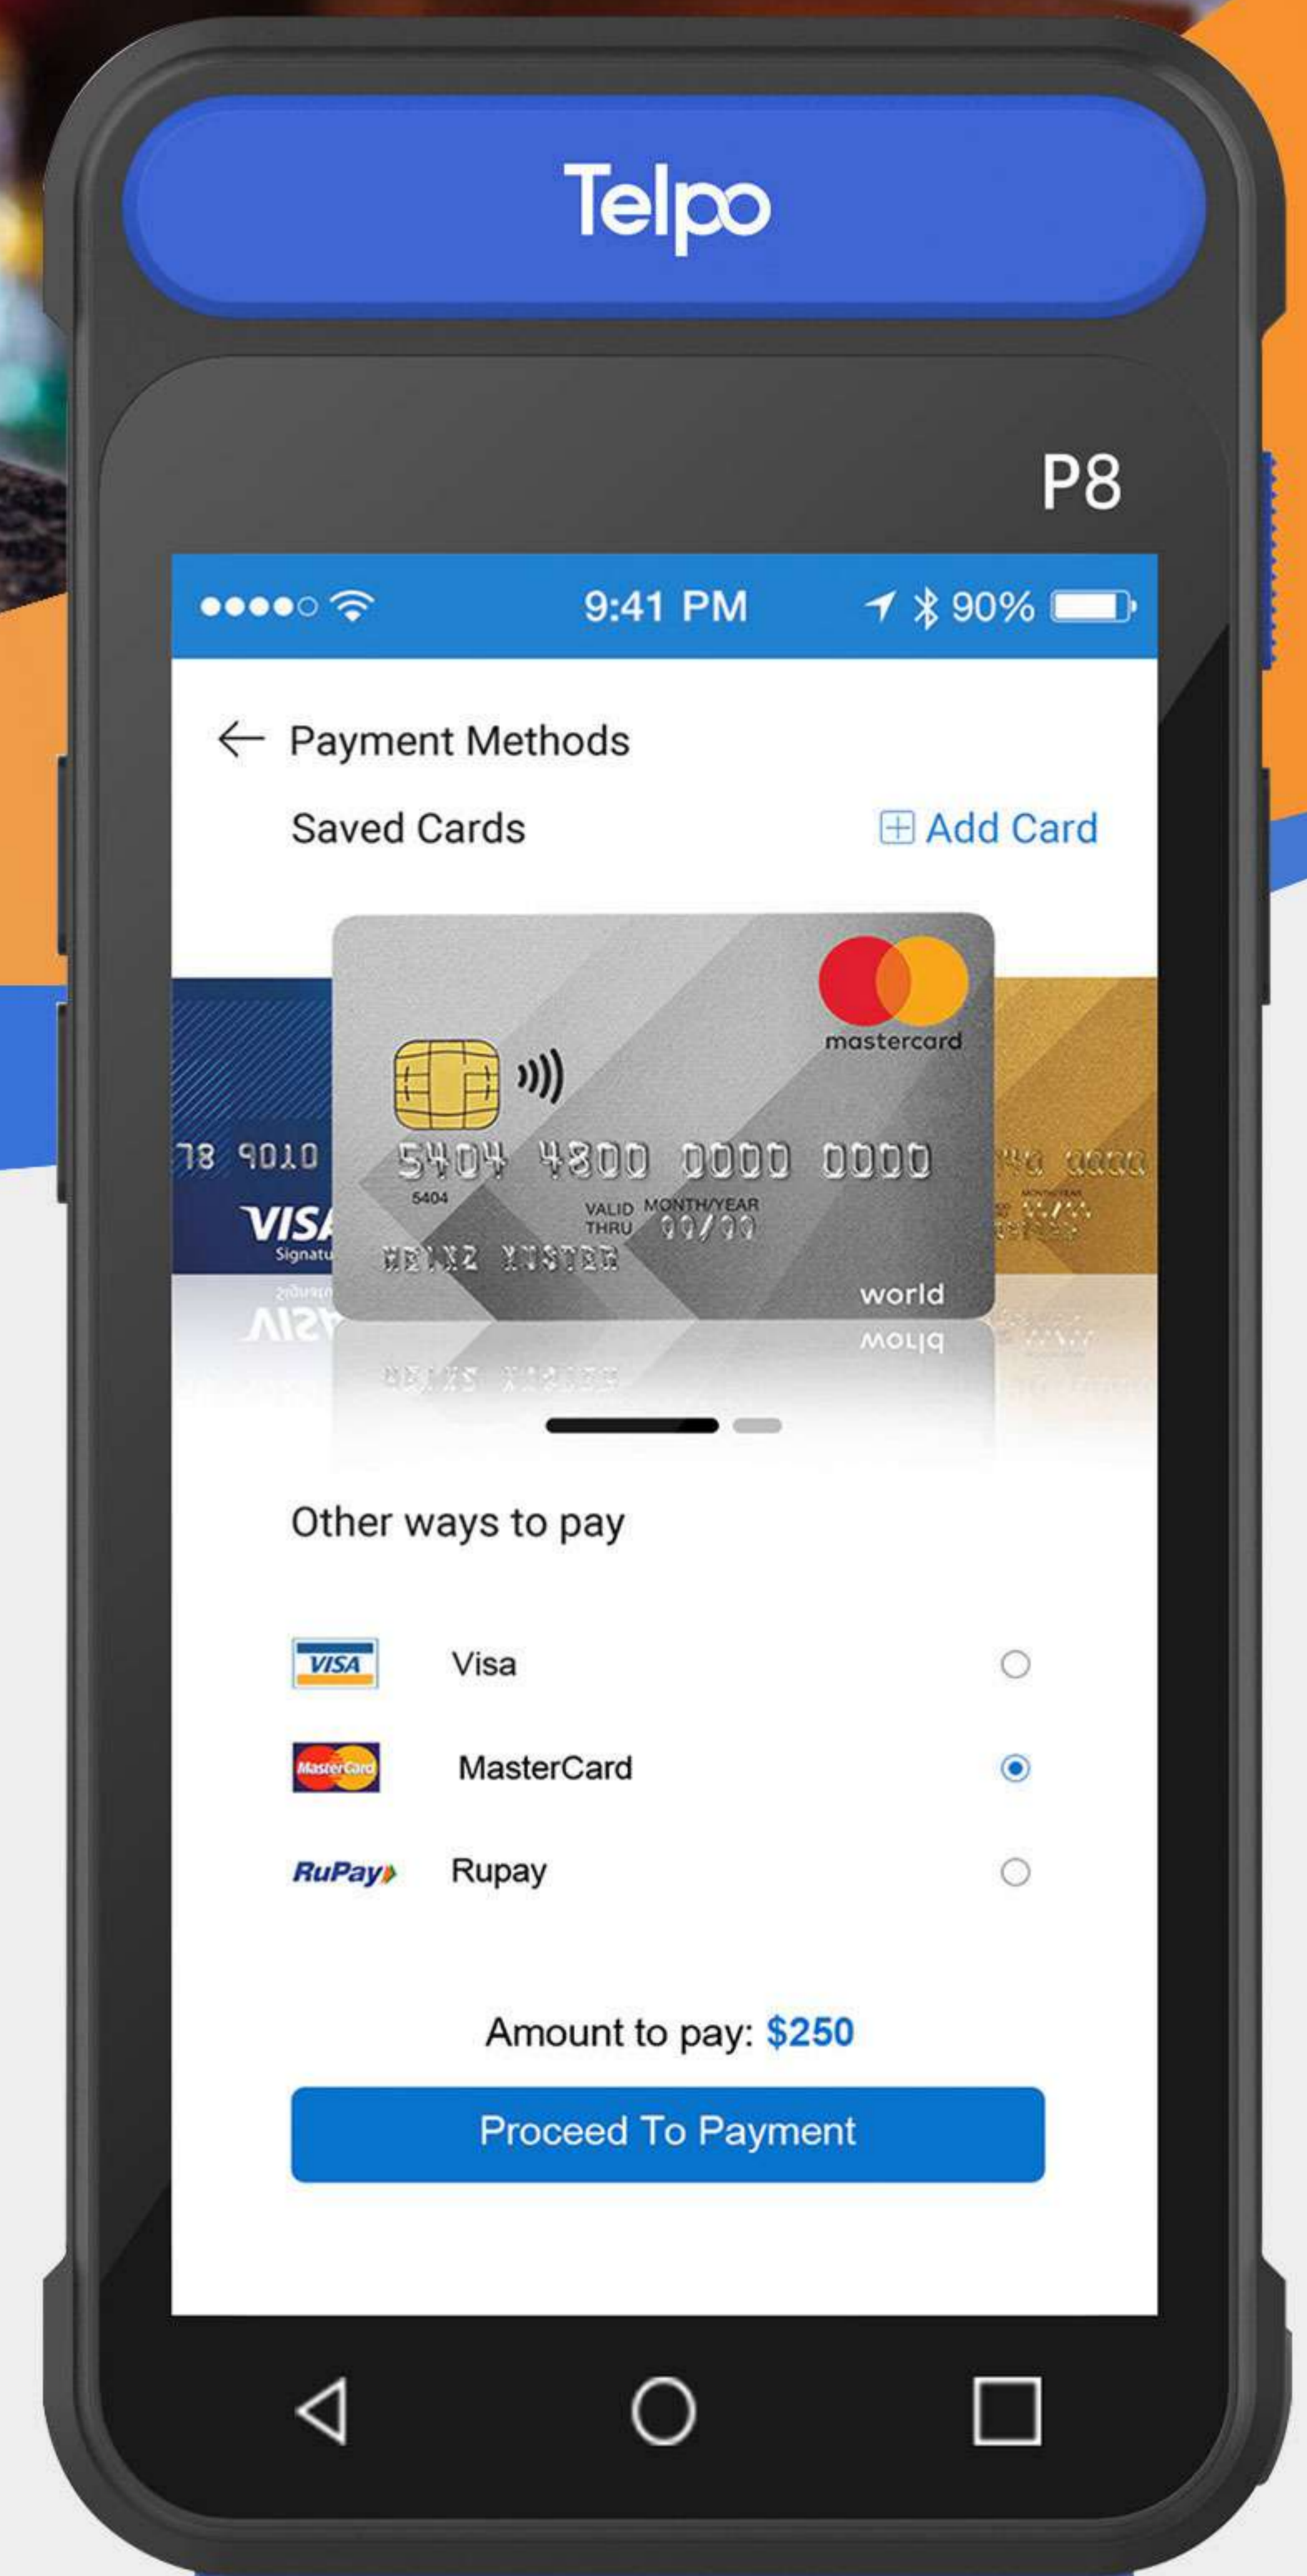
Telpo

P8

9:41 PM

90%

Payment Methods

Saved Cards

Add Card

78 9010

VISA

Signatu

mastercard

5404 4800 0000 0000

5404

VALID THRU

MONTH/YEAR

00/00

HEINZ KUSTER

world

Other ways to pay

VISA

Visa

MasterCard

MasterCard

RuPay

Rupay

Amount to pay: $250

Proceed To Payment